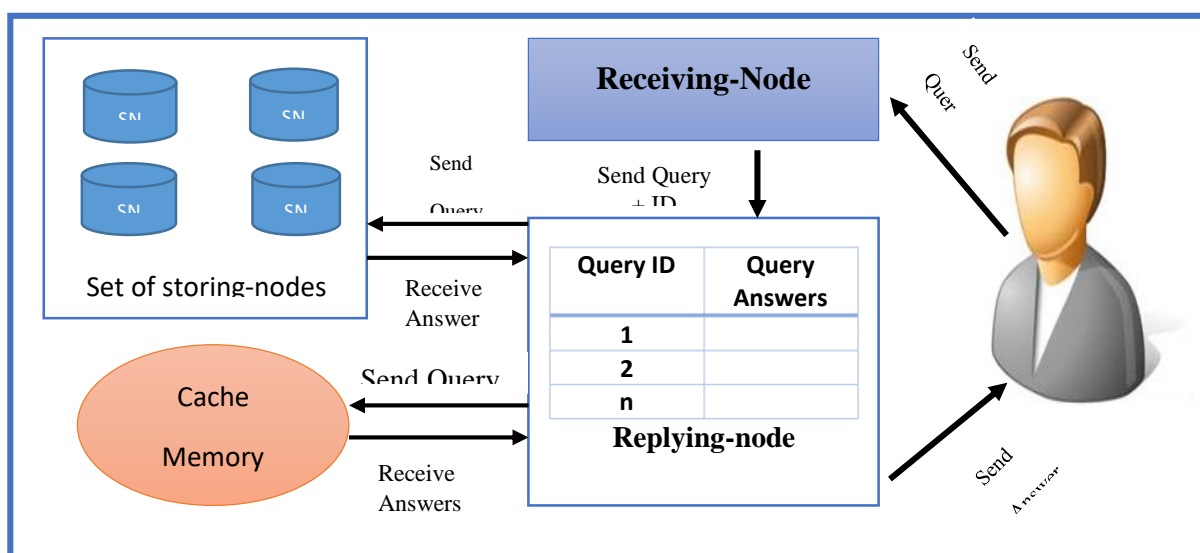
SN

SN

SN

SN

Set of storing-nodes

Receiving-Node

Send Quer

Send Query

Send Query + ID

Receive Answer

| Query ID | Query Answers |
|---|---|
| 1 | |
| 2 | |
| n | |

Replying-node

Send Query

Cache Memory

Receive Answers

Send Answer